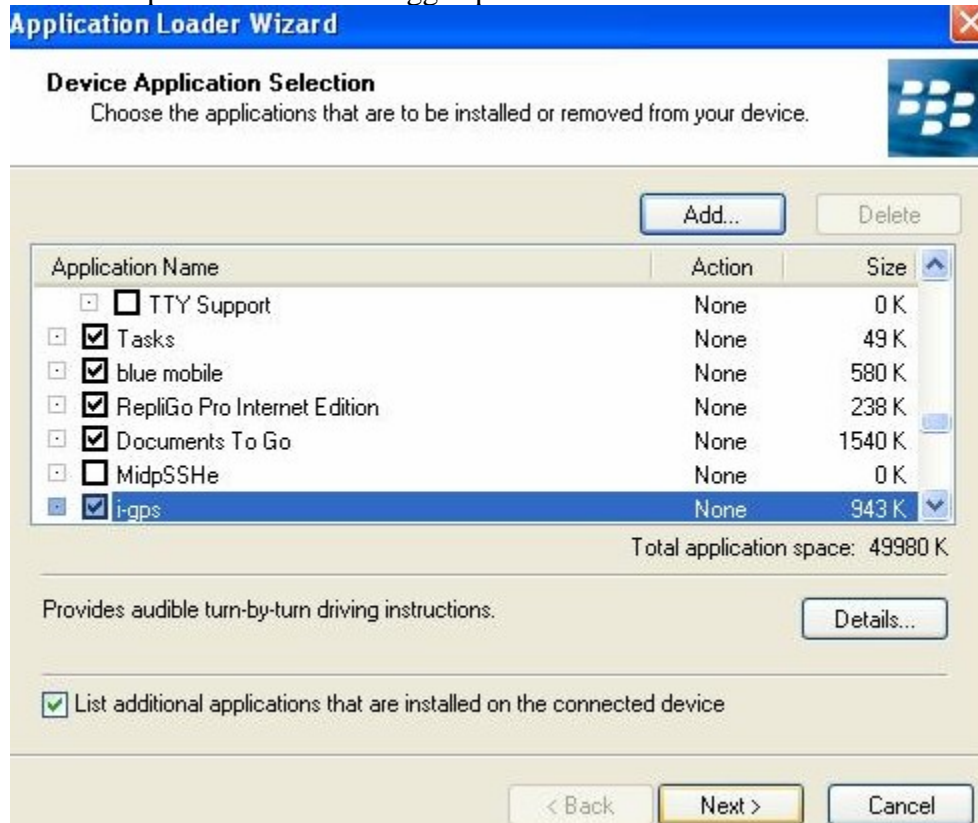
Application Loader Wizard

Device Application Selection
Choose the applications that are to be installed or removed from your device.

Add... Delete

| Application Name | Action | Size |
|---|---|---|
| TTY Support | None | 0 K |
| Tasks | None | 49 K |
| blue mobile | None | 580 K |
| RepliGo Pro Internet Edition | None | 238 K |
| Documents To Go | None | 1540 K |
| MidpSSHe | None | 0 K |
| i-gps | None | 943 K |

Total application space: 49980 K

Provides audible turn-by-turn driving instructions.

Details...

List additional applications that are installed on the connected device

< Back Next > Cancel